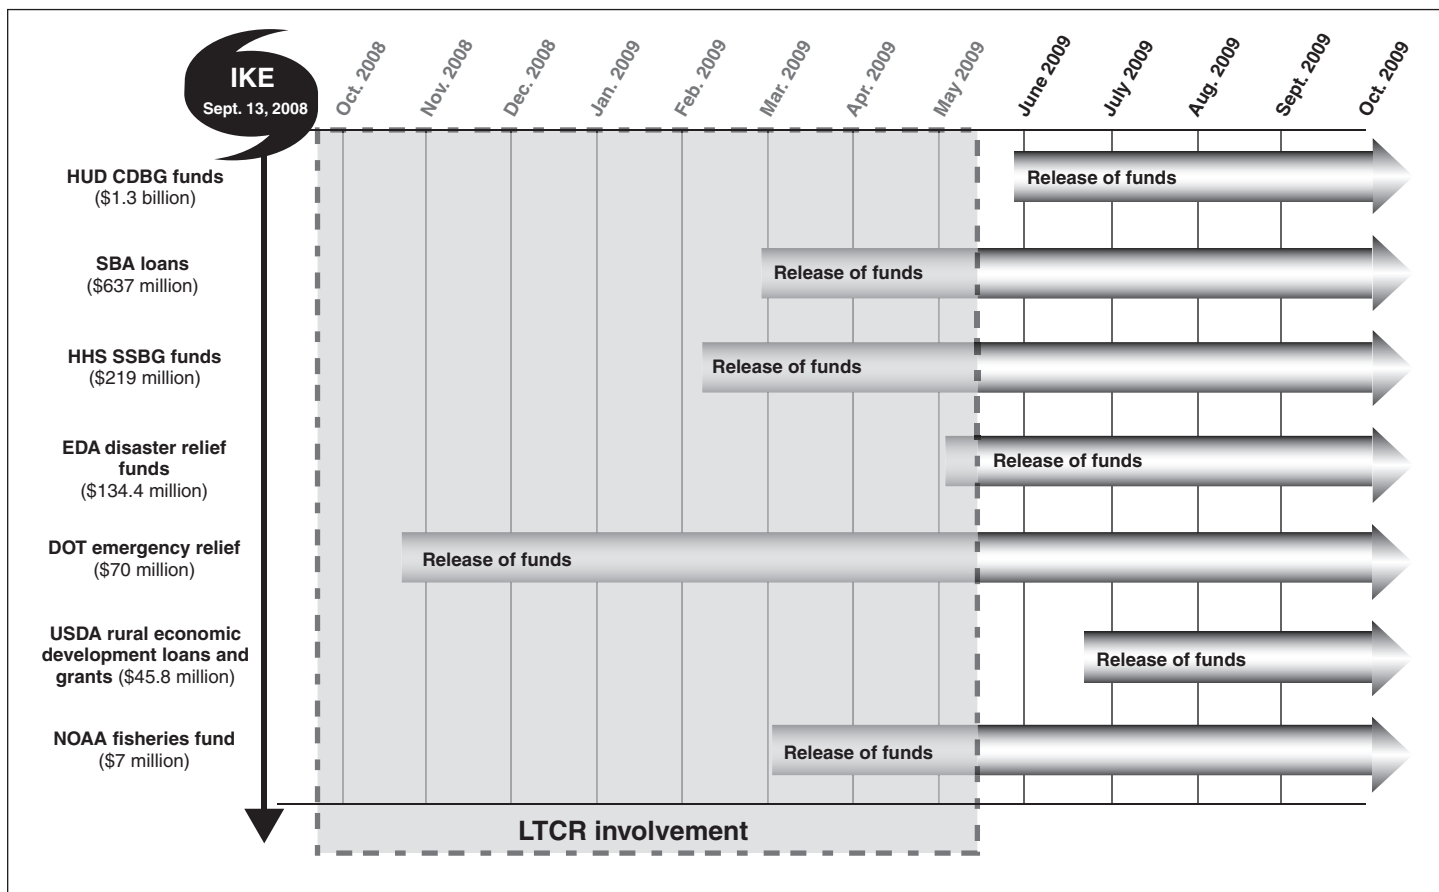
IKE
Sept. 13, 2008

Oct. 2008
Nov. 2008
Dec. 2008
Jan. 2009
Feb. 2009
Mar. 2009
Apr. 2009
May 2009
June 2009
July 2009
Aug. 2009
Sept. 2009
Oct. 2009

HUD CDBG funds
(\$1.3 billion)
Release of funds

SBA loans
(\$637 million)
Release of funds

HHS SSBG funds
(\$219 million)
Release of funds

EDA disaster relief funds
(\$134.4 million)
Release of funds

DOT emergency relief
(\$70 million)
Release of funds

USDA rural economic development loans and grants (\$45.8 million)
Release of funds

NOAA fisheries fund
(\$7 million)
Release of funds

LTCR involvement